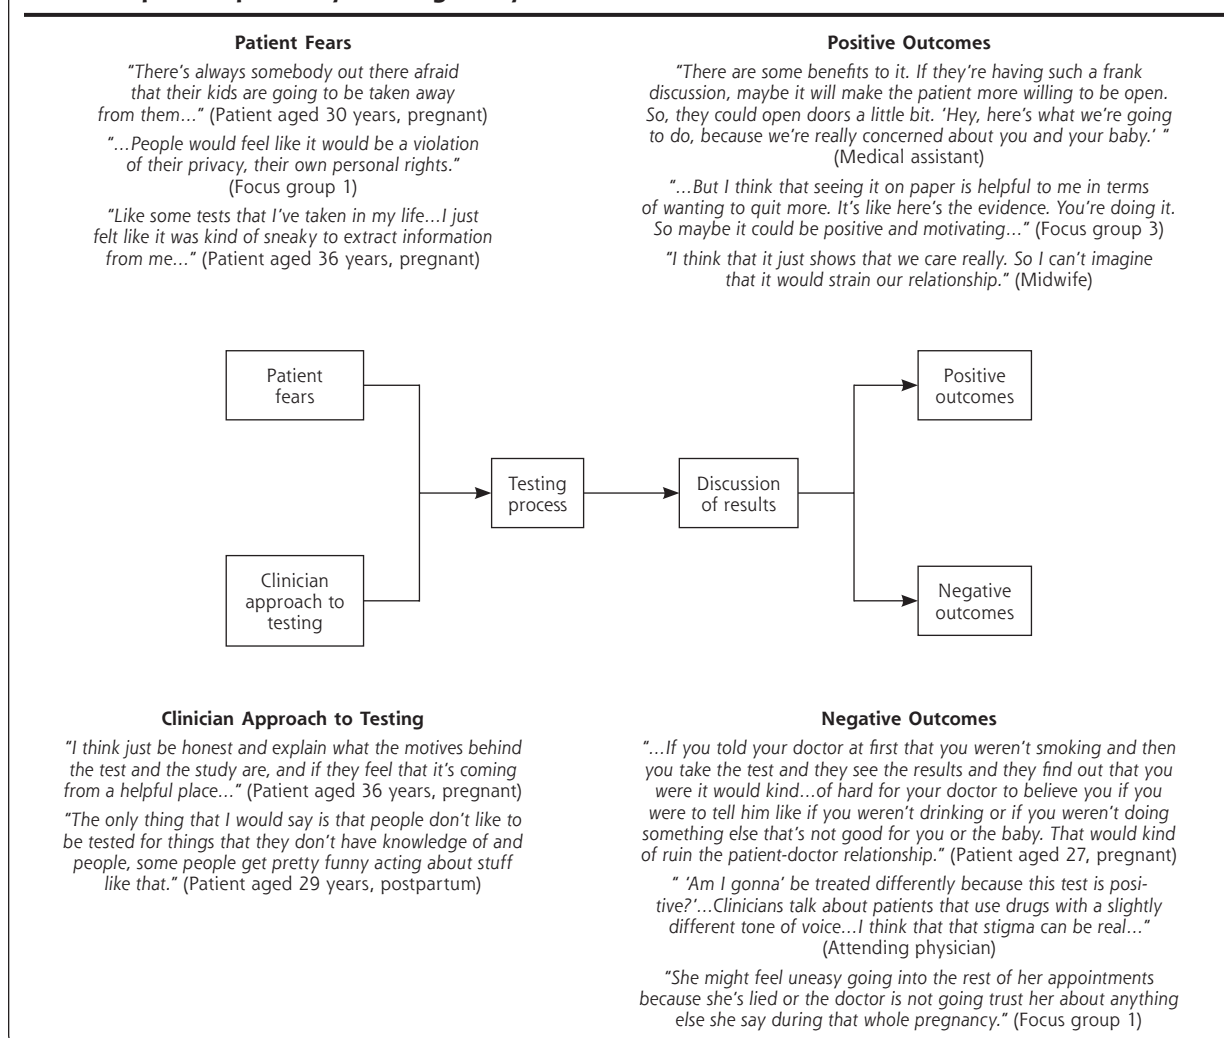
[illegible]

**Patient Fears**

"There's always somebody out there afraid that their kids are going to be taken away from them..." (Patient aged 30 years, pregnant)

"...People would feel like it would be a violation of their privacy, their own personal rights." (Focus group 1)

"Like some tests that I've taken in my life...I just felt like it was kind of sneaky to extract information from me..." (Patient aged 36 years, pregnant)

**Positive Outcomes**

"There are some benefits to it. If they're having such a frank discussion, maybe it will make the patient more willing to be open. So, they could open doors a little bit. 'Hey, here's what we're going to do, because we're really concerned about you and your baby.' " (Medical assistant)

"...But I think that seeing it on paper is helpful to me in terms of wanting to quit more. It's like here's the evidence. You're doing it. So maybe it could be positive and motivating..." (Focus group 3)

"I think that it just shows that we care really. So I can't imagine that it would strain our relationship." (Midwife)

Patient fears

Clinician approach to testing

Testing process

Discussion of results

Positive outcomes

Negative outcomes

**Clinician Approach to Testing**

"I think just be honest and explain what the motives behind the test and the study are, and if they feel that it's coming from a helpful place..." (Patient aged 36 years, pregnant)

"The only thing that I would say is that people don't like to be tested for things that they don't have knowledge of and people, some people get pretty funny acting about stuff like that." (Patient aged 29 years, postpartum)

**Negative Outcomes**

"...If you told your doctor at first that you weren't smoking and then you take the test and they see the results and they find out that you were it would kind...of hard for your doctor to believe you if you were to tell him like if you weren't drinking or if you weren't doing something else that's not good for you or the baby. That would kind of ruin the patient-doctor relationship." (Patient aged 27, pregnant)

" 'Am I gonna' be treated differently because this test is positive?'...Clinicians talk about patients that use drugs with a slightly different tone of voice...I think that that stigma can be real..." (Attending physician)

"She might feel uneasy going into the rest of her appointments because she's lied or the doctor is not going trust her about anything else she say during that whole pregnancy." (Focus group 1)